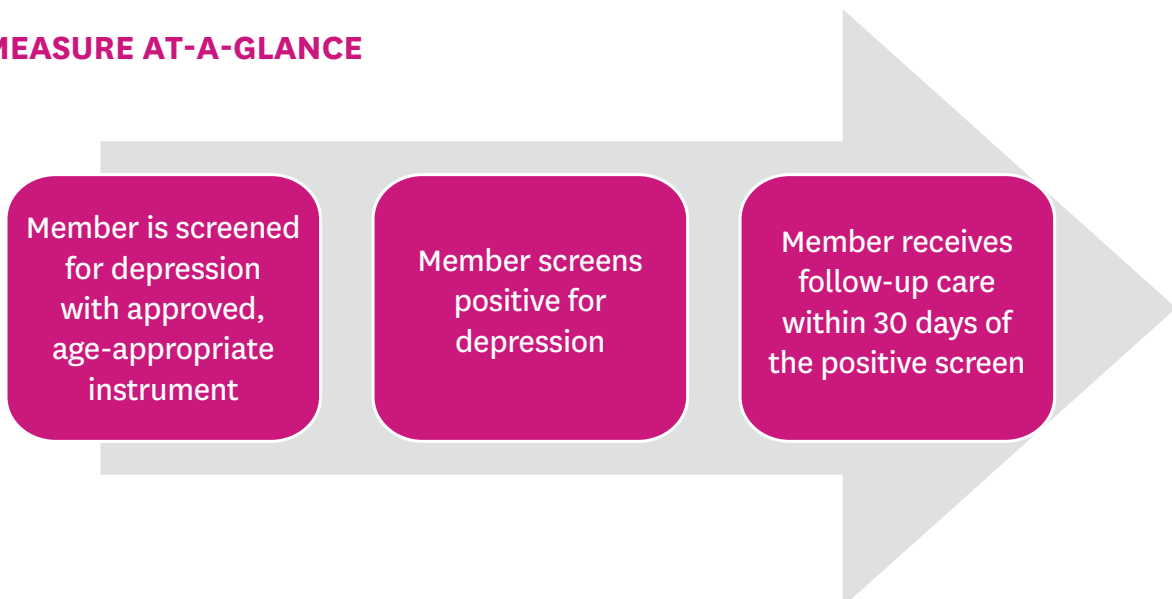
MEASURE AT-A-GLANCE

Member is screened for depression with approved, age-appropriate instrument

Member screens positive for depression

Member receives follow-up care within 30 days of the positive screen